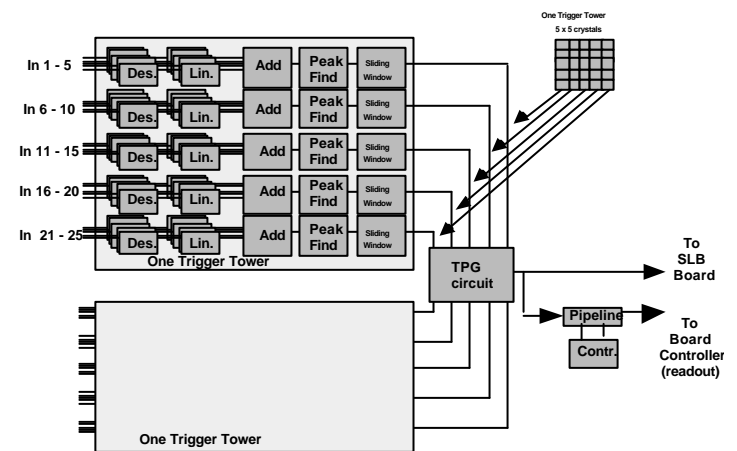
One Trigger Tower
5 x 5 crystals

In 1 - 5
Des.
Lin.
Add
Peak Find
Sliding Window

In 6 - 10
Des.
Lin.
Add
Peak Find
Sliding Window

In 11 - 15
Des.
Lin.
Add
Peak Find
Sliding Window

In 16 - 20
Des.
Lin.
Add
Peak Find
Sliding Window

In 21 - 25
Des.
Lin.
Add
Peak Find
Sliding Window

One Trigger Tower

TPG circuit

To SLB Board

Pipeline

Contr.

To Board Controller (readout)

One Trigger Tower